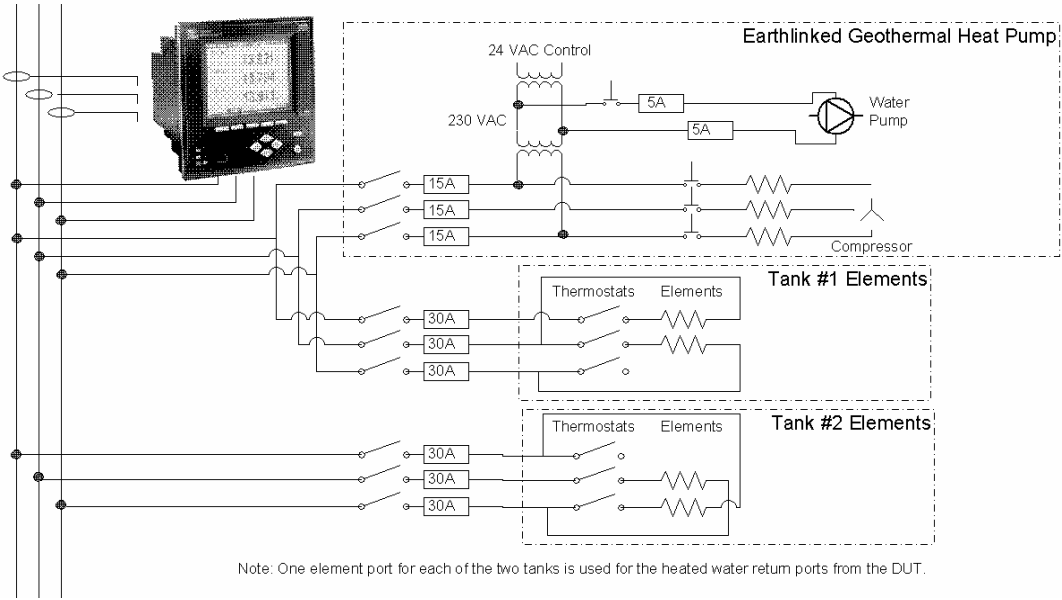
Earthlinked Geothermal Heat Pump

24 VAC Control

230 VAC

5A

5A

Water Pump

15A

15A

15A

Compressor

Tank #1 Elements

Thermostats

Elements

30A

30A

30A

Tank #2 Elements

Thermostats

Elements

30A

30A

30A

Note: One element port for each of the two tanks is used for the heated water return ports from the DUT.